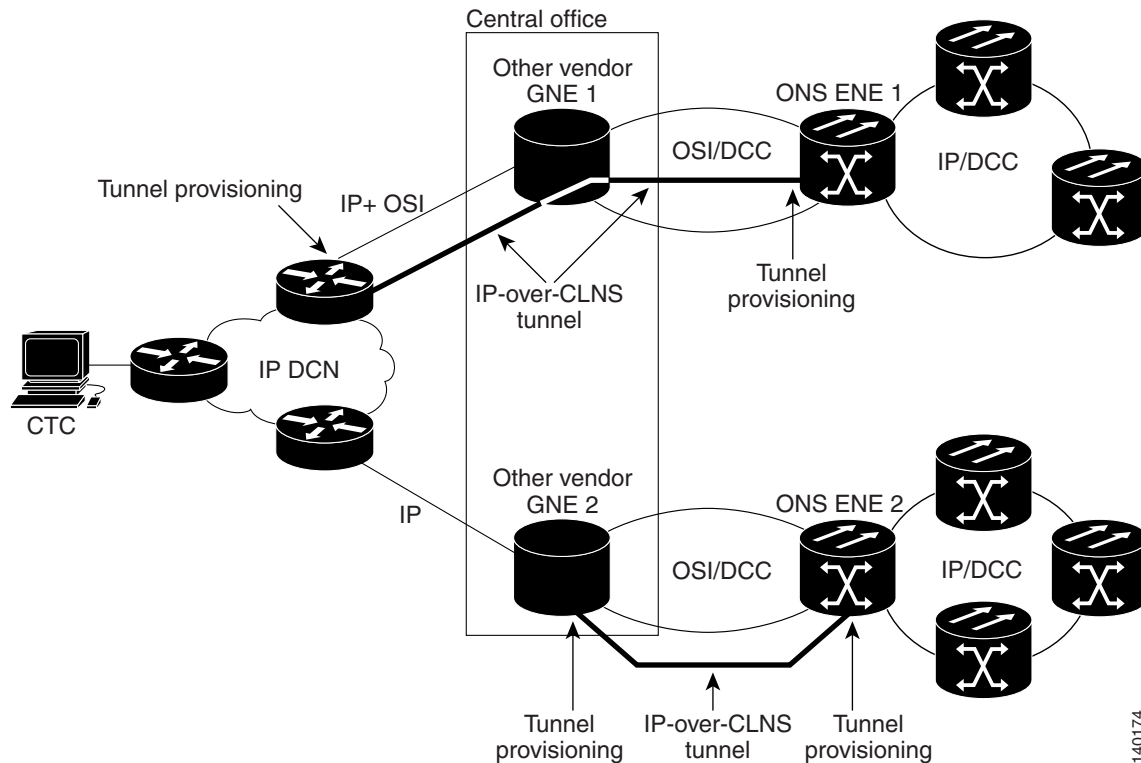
Central office

Other vendor GNE 1

ONS ENE 1

OSI/DCC

IP/DCC

Tunnel provisioning

IP+ OSI

Tunnel provisioning

IP-over-CLNS tunnel

IP DCN

CTC

Other vendor GNE 2

ONS ENE 2

IP

OSI/DCC

IP/DCC

Tunnel provisioning

IP-over-CLNS tunnel

Tunnel provisioning

140174